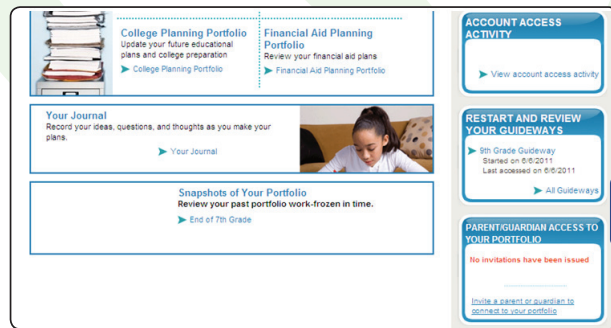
College Planning Portfolio
Update your future educational plans and college preparation
College Planning Portfolio

Financial Aid Planning Portfolio
Review your financial aid plans
Financial Aid Planning Portfolio

Your Journal
Record your ideas, questions, and thoughts as you make your plans.
Your Journal

Snapshots of Your Portfolio
Review your past portfolio work-frozen in time.
End of 7th Grade

ACCOUNT ACCESS ACTIVITY
View account access activity

RESTART AND REVIEW YOUR GUIDEWAYS
9th Grade Guideway
Started on 6/6/2011
Last accessed on 6/6/2011
All Guideways

PARENT/GUARDIAN ACCESS TO YOUR PORTFOLIO
No invitations have been issued
Invite a parent or guardian to connect to your portfolio